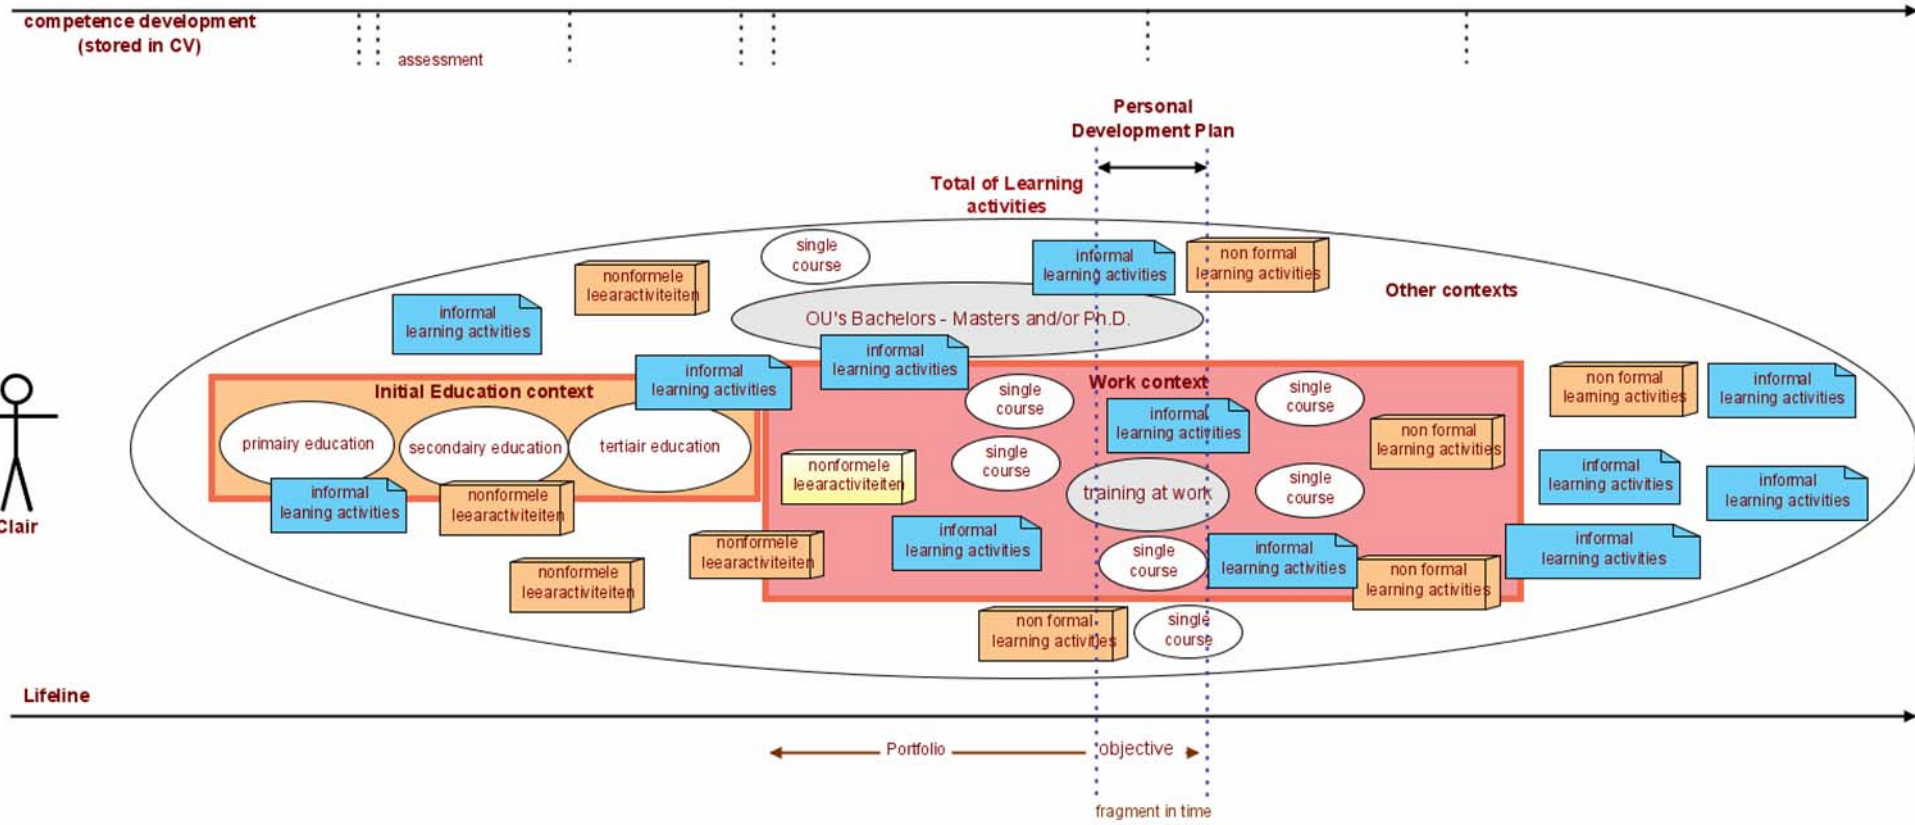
competence development (stored in CV)

assessment

Personal Development Plan

Total of Learning activities

single course

informal learning activities

non formal learning activities

nonformele leearactiviteiten

informal learning activities

OU's Bachelors - Masters and/or Ph.D.

Other contexts

informal learning activities

informal learning activities

Initial Education context

Work context

single course

single course

non formal learning activities

informal learning activities

primairy education

secondairy education

tertiair education

informal learning activities

non formal learning activities

single course

nonformele leearactiviteiten

informal learning activities

informal learning activities

training at work

single course

informal leaning activities

nonformele leearactiviteiten

informal learning activities

Clair

informal learning activities

informal learning activities

nonformele leearactiviteiten

single course

informal learning activities

non formal learning activities

nonformele leearactiviteiten

non formal learning activities

single course

Lifeline

Portfolio

objective

fragment in time